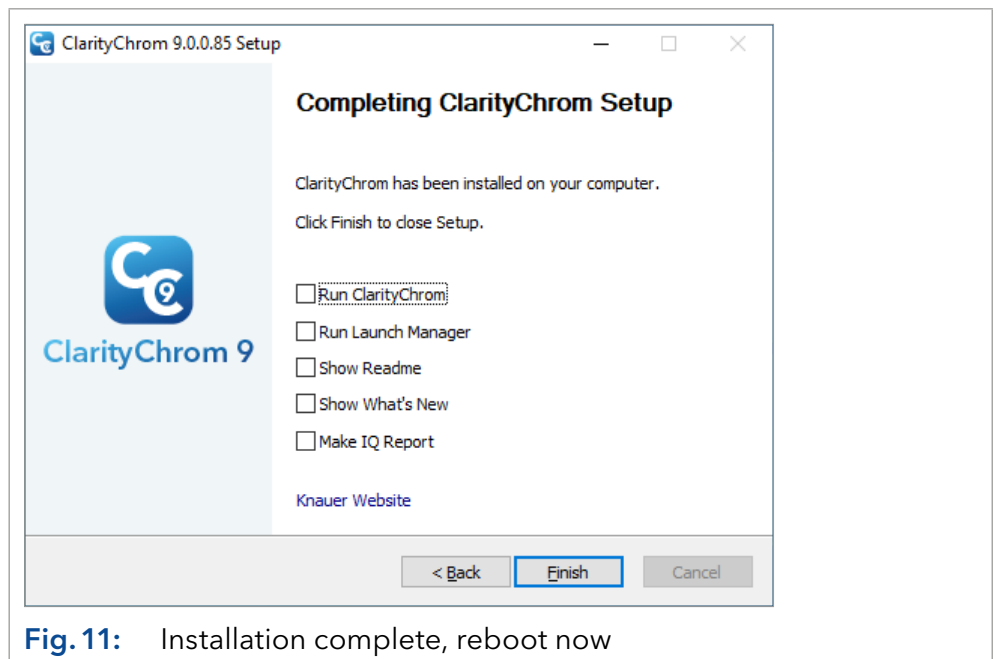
ClarityChrom 9.0.0.85 Setup

Completing ClarityChrom Setup

ClarityChrom has been installed on your computer.

Click Finish to close Setup.

ClarityChrom 9

Run ClarityChrom

Run Launch Manager

Show Readme

Show What's New

Make IQ Report

Knauer Website

< Back

Finish

Cancel

Fig. 11: Installation complete, reboot now